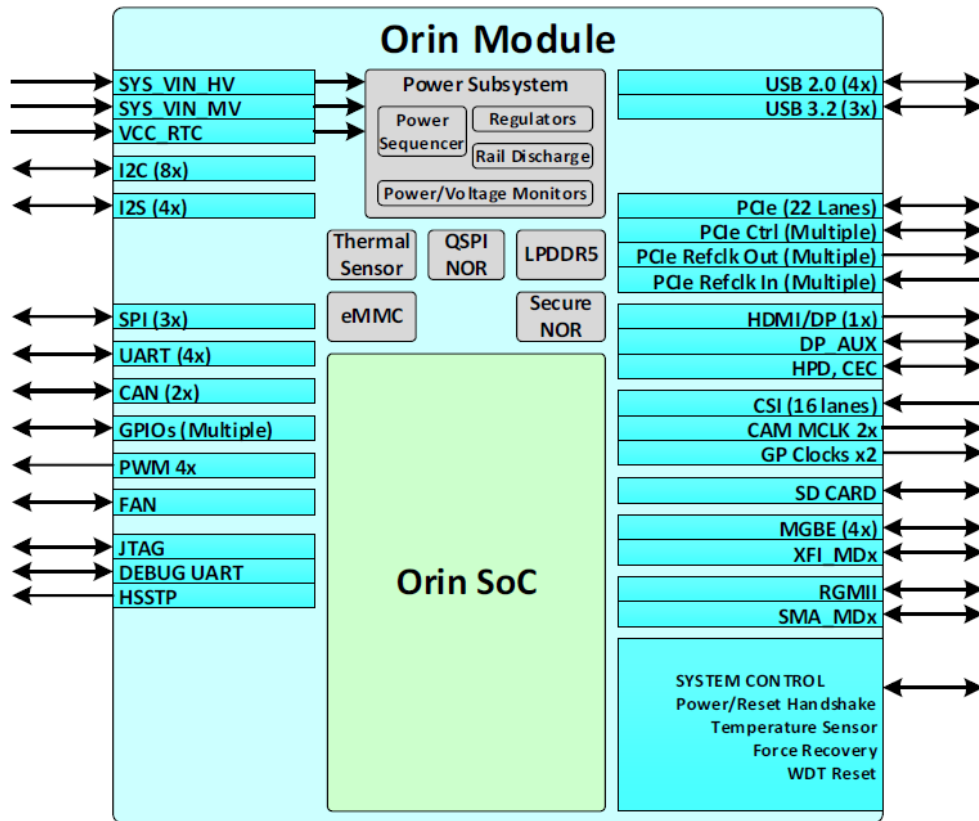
Orin Module

SYS_VIN_HV
SYS_VIN_MV
VCC_RTC
I2C (8x)
I2S (4x)
SPI (3x)
UART (4x)
CAN (2x)
GPIOs (Multiple)
PWM 4x
FAN
JTAG
DEBUG UART
HSSTP

Power Subsystem
Power Sequencer
Regulators
Rail Discharge
Power/Voltage Monitors

Thermal Sensor
QSPI NOR
LPDDR5
eMMC
Secure NOR

Orin SoC

USB 2.0 (4x)
USB 3.2 (3x)
PCIe (22 Lanes)
PCIe Ctrl (Multiple)
PCIe Refclk Out (Multiple)
PCIe Refclk In (Multiple)
HDMI/DP (1x)
DP_AUX
HPD, CEC
CSI (16 lanes)
CAM MCLK 2x
GP Clocks x2
SD CARD
MGBE (4x)
XFI_MDx
RGMII
SMA_MDx

SYSTEM CONTROL
Power/Reset Handshake
Temperature Sensor
Force Recovery
WDT Reset